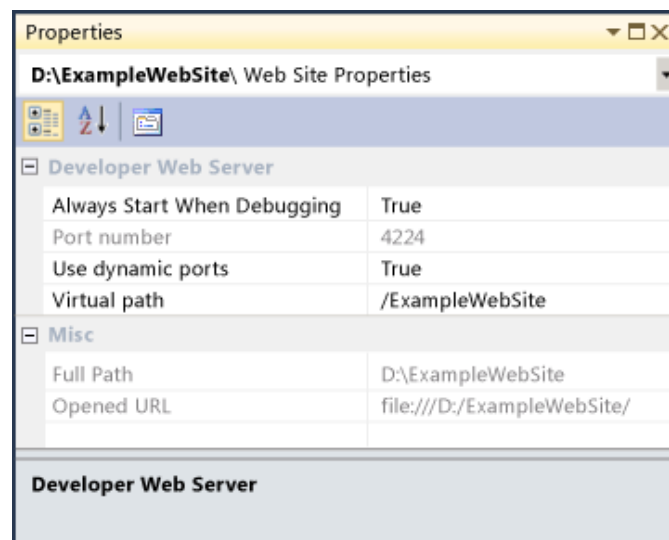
Properties

D:\ExampleWebSite\ Web Site Properties

Developer Web Server

| | |
|---|---|
| Always Start When Debugging | True |
| Port number | 4224 |
| Use dynamic ports | True |
| Virtual path | /ExampleWebSite |

Misc

| | |
|---|---|
| Full Path | D:\ExampleWebSite |
| Opened URL | file:///D:/ExampleWebSite/ |

Developer Web Server